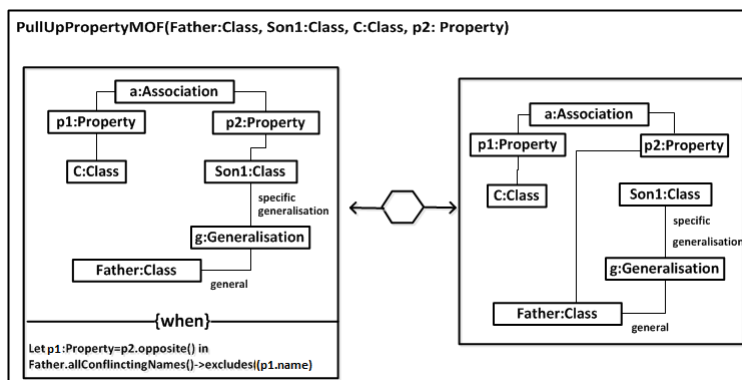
PullUpPropertyMOF(Father:Class, Son1:Class, C:Class, p2: Property)

a:Association

p1:Property

p2:Property

C:Class

Son1:Class

specific generalisation

g:Generalisation

Father:Class

general

{when}

Let p1:Property=p2.opposite() in Father.allConflinctingNames()->excludes|(p1.name)

a:Association

p1:Property

p2:Property

C:Class

Son1:Class

specific

generalisation

g:Generalisation

Father:Class

general